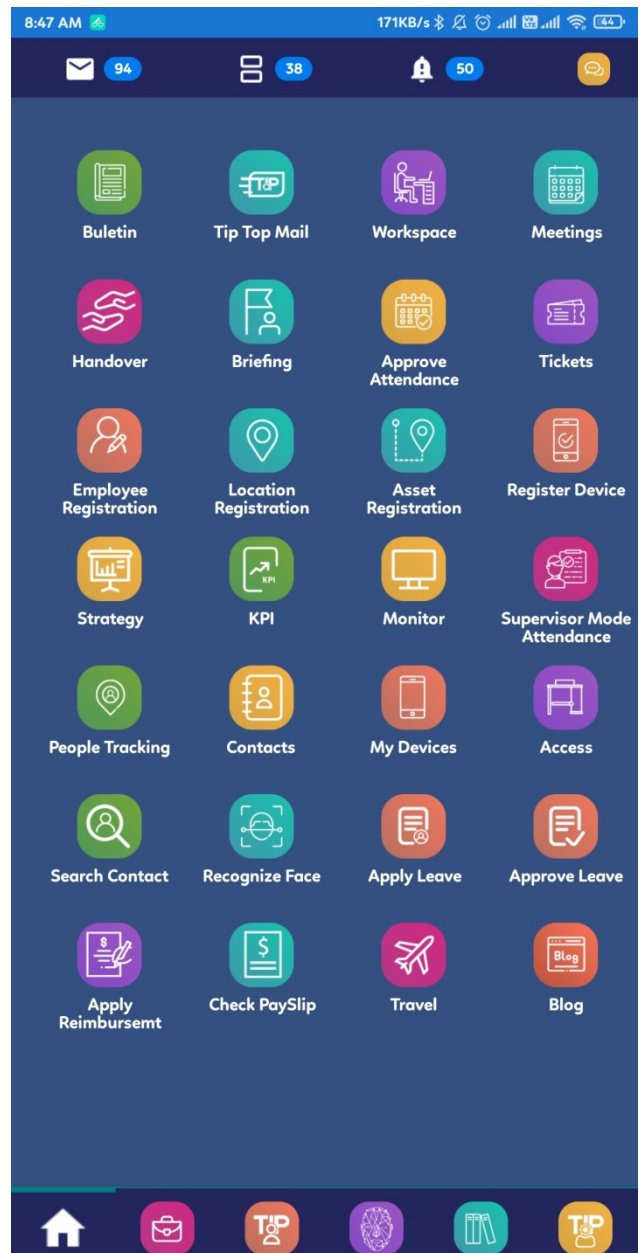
8:47 AM

171KB/s

44

94

38

50

Buletin

Tip Top Mail

Workspace

Meetings

Handover

Briefing

Approve Attendance

Tickets

Employee Registration

Location Registration

Asset Registration

Register Device

Strategy

KPI

Monitor

Supervisor Mode Attendance

People Tracking

Contacts

My Devices

Access

Search Contact

Recognize Face

Apply Leave

Approve Leave

Apply Reimbursemt

Check PaySlip

Travel

Blog